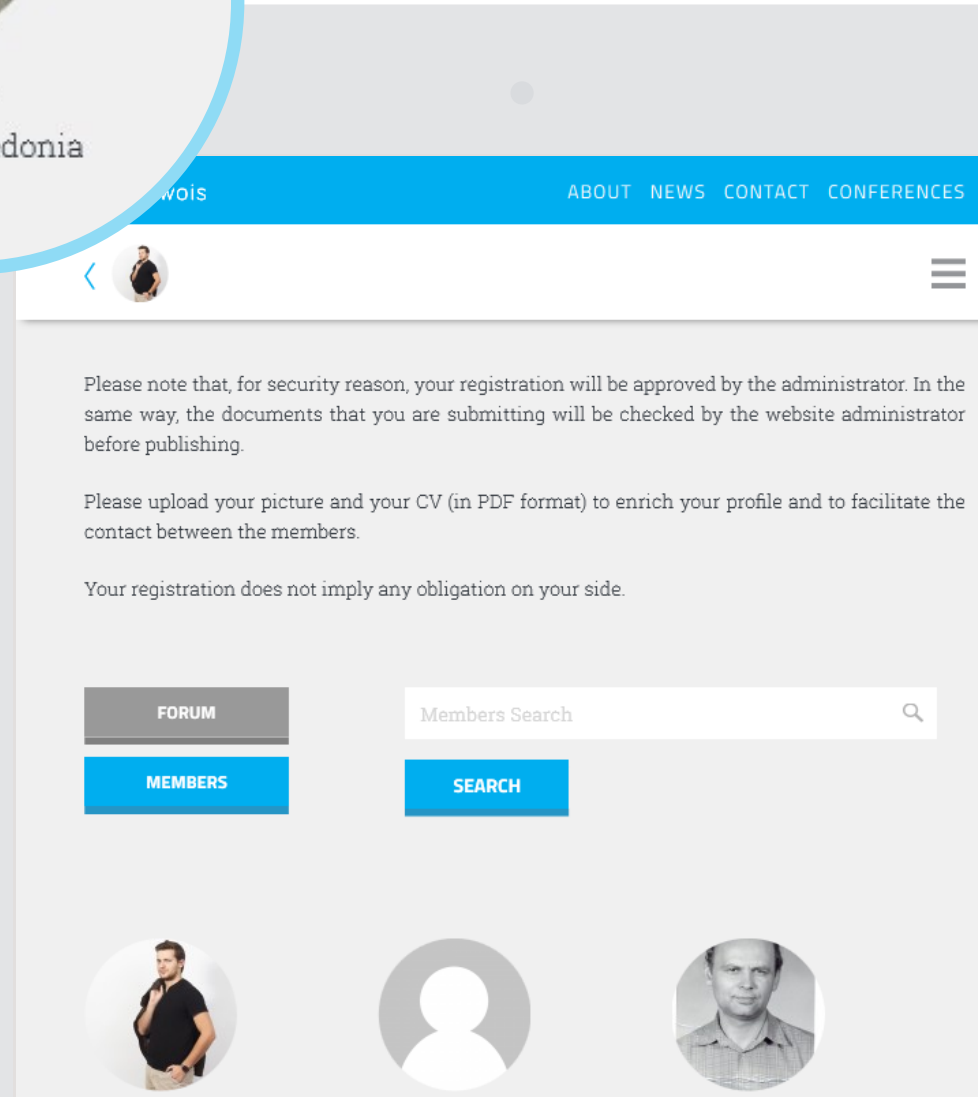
donia

wois

ABOUT NEWS CONTACT CONFERENCES

Please note that, for security reason, your registration will be approved by the administrator. In the same way, the documents that you are submitting will be checked by the website administrator before publishing.

Please upload your picture and your CV (in PDF format) to enrich your profile and to facilitate the contact between the members.

Your registration does not imply any obligation on your side.

FORUM

MEMBERS

Members Search

SEARCH